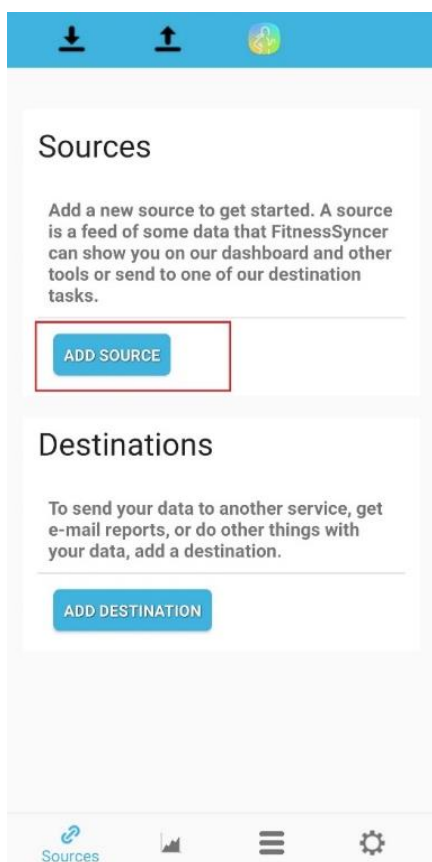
Sources

Add a new source to get started. A source is a feed of some data that FitnessSyncer can show you on our dashboard and other tools or send to one of our destination tasks.

ADD SOURCE

Destinations

To send your data to another service, get e-mail reports, or do other things with your data, add a destination.

ADD DESTINATION

Sources